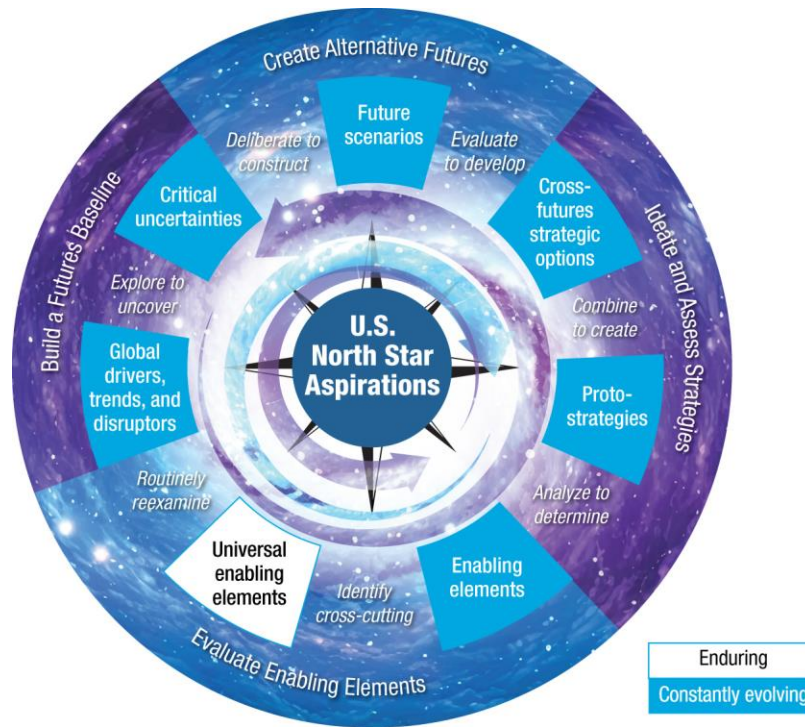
Create Alternative Futures

Future scenarios

Evaluate to develop

Cross-futures strategic options

Ideate and Assess Strategies

Combine to create

Proto-strategies

Analyze to determine

Enabling elements

Identify cross-cutting

Universal enabling elements

Evaluate Enabling Elements

Routinely reexamine

Global drivers, trends, and disruptors

Explore to uncover

Build a Futures Baseline

Critical uncertainties

Deliberate to construct

U.S. North Star Aspirations

Enduring

Constantly evolving